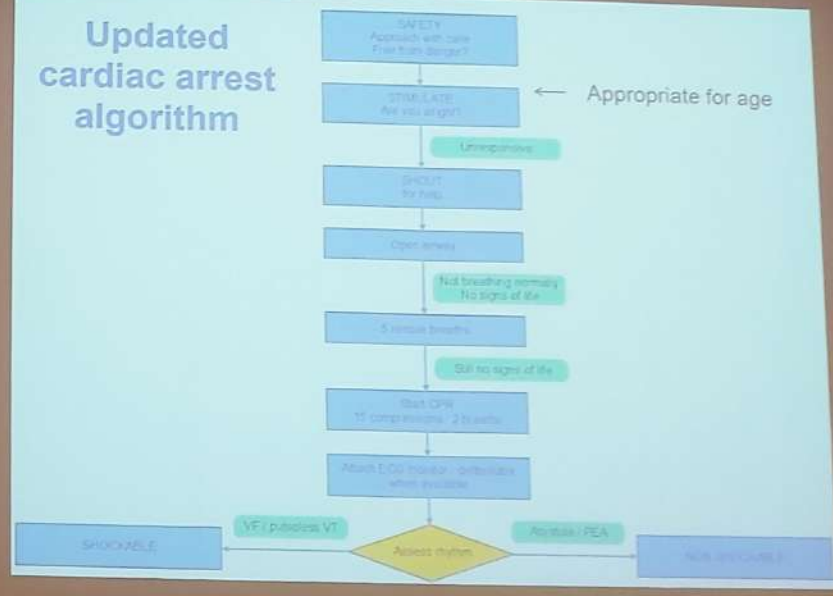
Updated cardiac arrest algorithm

SAFETY
Approach with care
Free from danger?

STIMULATE
Are you alright?

Appropriate for age

Unresponsive

SHOUT
for help

Open airway

Not breathing normally
No signs of life

5 rescue breaths

Still no signs of life

Start CPR
15 compressions : 2 breaths

Attach ECG monitor / defibrillator
when available

VF / pulseless VT

Asystole / PEA

SHOCKABLE

Assess rhythm

NON-SHOCKABLE